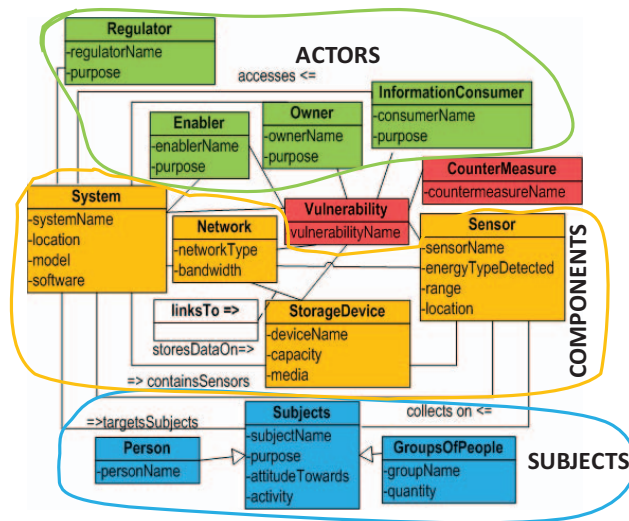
ACTORS

Regulator
-regulatorName
-purpose

accesses <=

InformationConsumer
-consumerName
-purpose

Owner
-ownerName
-purpose

Enabler
-enablerName
-purpose

CounterMeasure
-countermeasureName

System
-systemName
-location
-model
-software

Network
-networkType
-bandwidth

Vulnerability
vulnerabilityName

Sensor
-sensorName
-energyTypeDetected
-range
-location

COMPONENTS

linksTo =>

StorageDevice
-deviceName
-capacity
-media

storesDataOn=>

=> containsSensors

=>targetsSubjects

collects on <=

Subjects
-subjectName
-purpose
-attitudeTowards
-activity

Person
-personName

GroupsOfPeople
-groupName
-quantity

SUBJECTS